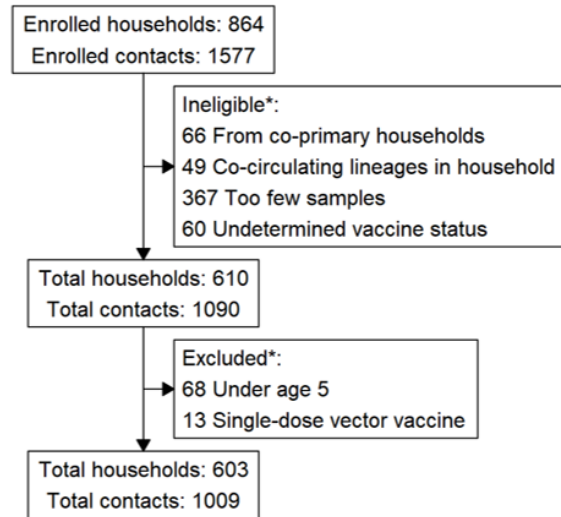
Enrolled households: 864
Enrolled contacts: 1577

Ineligible*:
66 From co-primary households
49 Co-circulating lineages in household
367 Too few samples
60 Undetermined vaccine status

Total households: 610
Total contacts: 1090

Excluded*:
68 Under age 5
13 Single-dose vector vaccine

Total households: 603
Total contacts: 1009